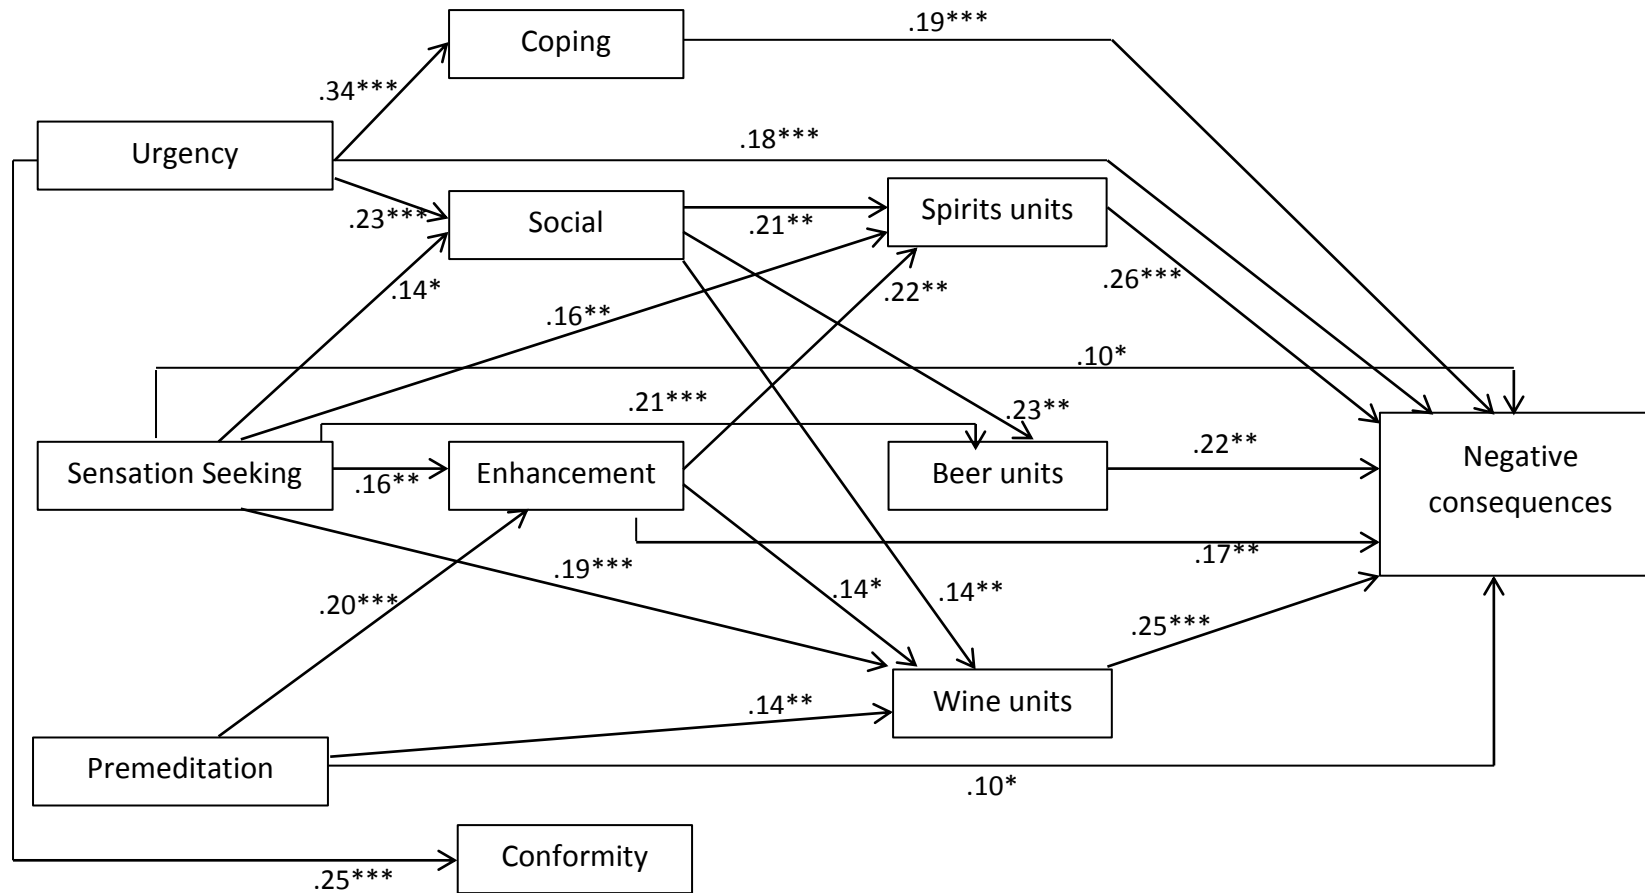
Coping
.19***
.34***
Urgency
.18***
.23***
Social
.21**
Spirits units
.14*
.22**
.26***
.16**
.10*
.21***
.23**
Sensation Seeking
.16**
Enhancement
Beer units
.22**
Negative consequences
.17**
.19***
.14*
.14**
.20***
.25***
.14**
Wine units
Premeditation
.10*
Conformity
.25***